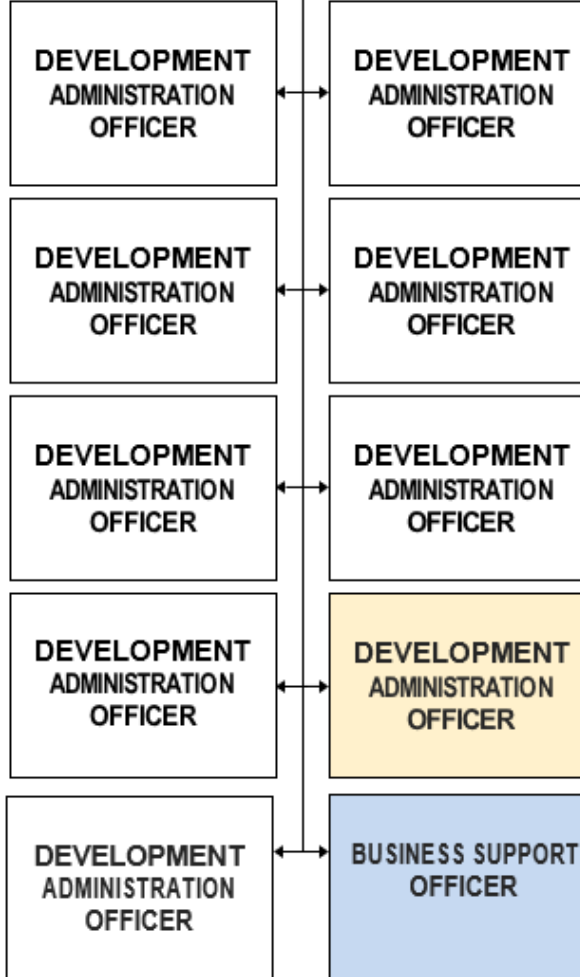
DEVELOPMENT ADMINISTRATION OFFICER

DEVELOPMENT ADMINISTRATION OFFICER

DEVELOPMENT ADMINISTRATION OFFICER

DEVELOPMENT ADMINISTRATION OFFICER

DEVELOPMENT ADMINISTRATION OFFICER

DEVELOPMENT ADMINISTRATION OFFICER

DEVELOPMENT ADMINISTRATION OFFICER

DEVELOPMENT ADMINISTRATION OFFICER

DEVELOPMENT ADMINISTRATION OFFICER

BUSINESS SUPPORT OFFICER